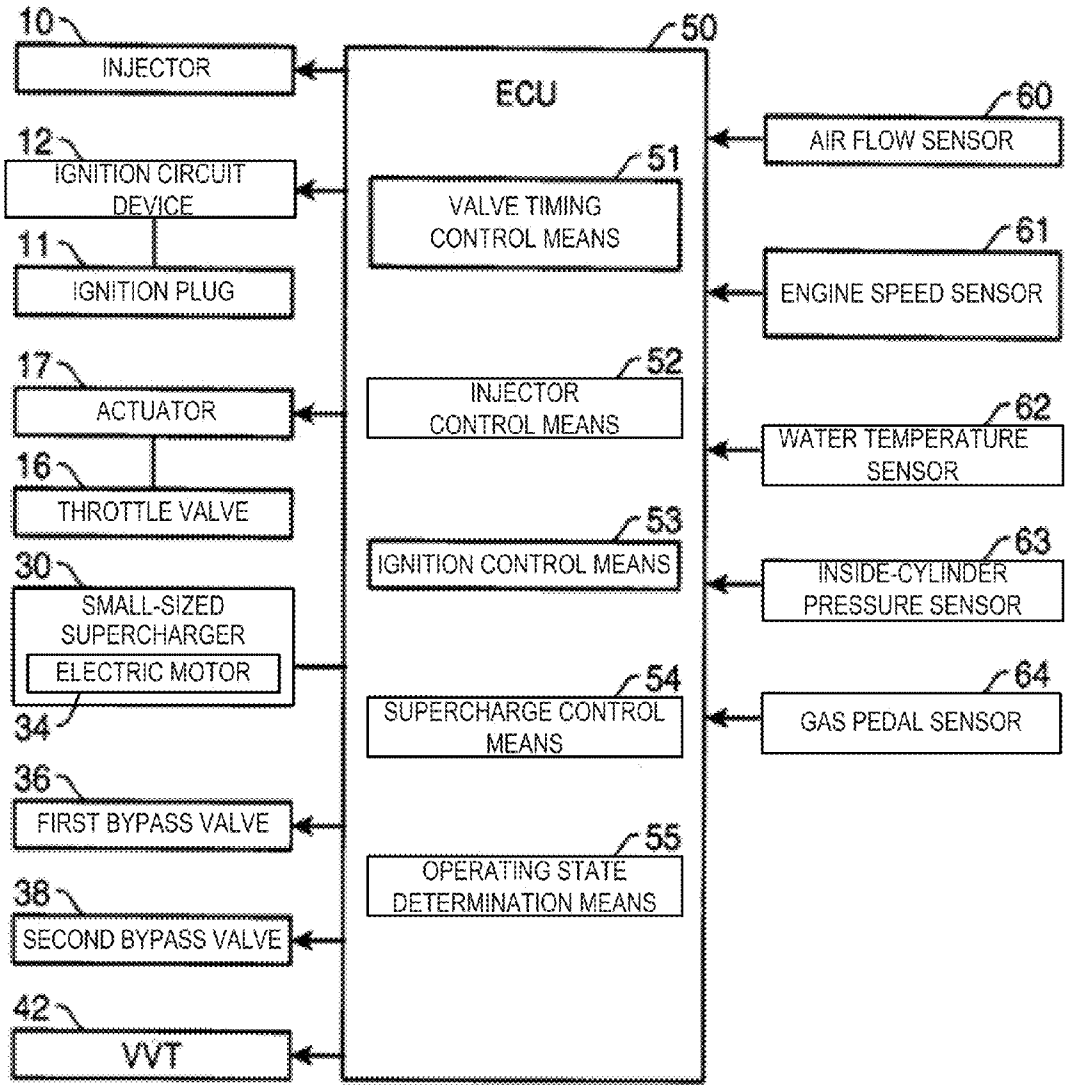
10
INJECTOR

12
IGNITION CIRCUIT DEVICE

11
IGNITION PLUG

17
ACTUATOR

16
THROTTLE VALVE

30
SMALL-SIZED SUPERCHARGER
ELECTRIC MOTOR
34

36
FIRST BYPASS VALVE

38
SECOND BYPASS VALVE

42
VVT

50
ECU

51
VALVE TIMING CONTROL MEANS

52
INJECTOR CONTROL MEANS

53
IGNITION CONTROL MEANS

54
SUPERCHARGE CONTROL MEANS

55
OPERATING STATE DETERMINATION MEANS

60
AIR FLOW SENSOR

61
ENGINE SPEED SENSOR

62
WATER TEMPERATURE SENSOR

63
INSIDE-CYLINDER PRESSURE SENSOR

64
GAS PEDAL SENSOR